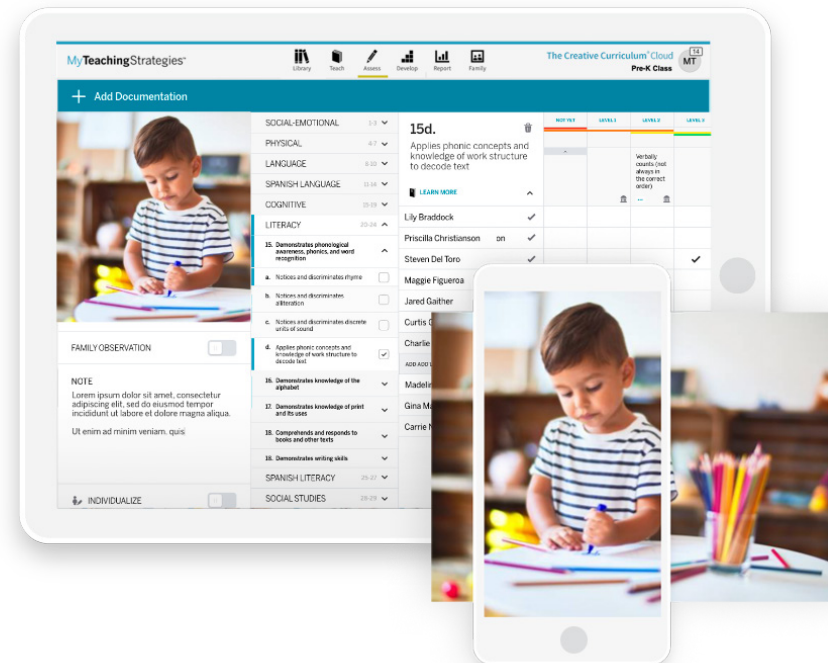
MyTeachingStrategies®

Library Teach Assess Develop Report Family

The Creative Curriculum® Cloud
Pre-K Class

14
MT

Add Documentation

SOCIAL-EMOTIONAL 1-3
PHYSICAL 4-7
LANGUAGE 8-10
SPANISH LANGUAGE 11-14
COGNITIVE 15-19
LITERACY 23-24

15. Demonstrates phonological awareness, phonics, and word recognition
a. Notices and discriminates rhyme
b. Notices and discriminates alliteration
c. Notices and discriminates discrete units of sound
d. Applies phonic concepts and knowledge of work structure to decode text
16. Demonstrates knowledge of the alphabet
17. Demonstrates knowledge of print and its uses
18. Comprehends and responds to books and other texts
19. Demonstrates writing skills
SPANISH LITERACY 25-27
SOCIAL STUDIES 28-29

15d.
Applies phonic concepts and knowledge of work structure to decode text

LEARN MORE

Lily Braddock
Priscilla Christianson
Steven Del Toro
Maggie Figueroa
Jared Gaither
Curtis C
Charlie
ADD ADD
Madelin
Gina Ma
Carrie N

NOT YET LEVEL 1 LEVEL 2 LEVEL 3

Verbally counts (not always in the correct order)

FAMILY OBSERVATION

NOTE
Lorem ipsum dolor sit amet, consectetur adipiscing elit, sed do eiusmod tempor incididunt ut labore et dolore magna aliqua.

Ut enim ad minim veniam, quis

INDIVIDUALIZE